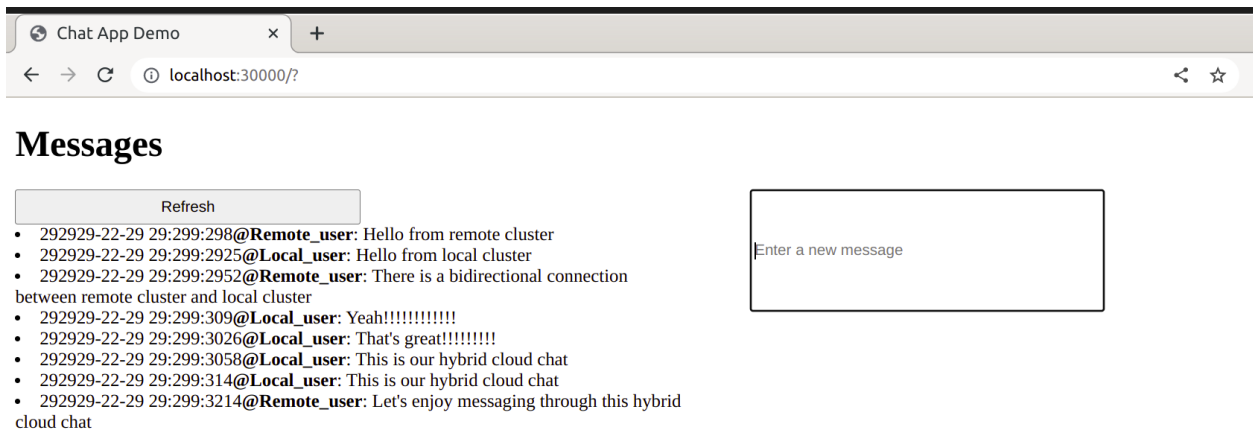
Chat App Demo
localhost:30000/?

# Messages

Refresh

- 292929-22-29 29:299:298**@Remote_user**: Hello from remote cluster
- 292929-22-29 29:299:2925**@Local_user**: Hello from local cluster
- 292929-22-29 29:299:2952**@Remote_user**: There is a bidirectional connection between remote cluster and local cluster
- 292929-22-29 29:299:309**@Local_user**: Yeah!!!!!!!!!!!!
- 292929-22-29 29:299:3026**@Local_user**: That's great!!!!!!!!!
- 292929-22-29 29:299:3058**@Local_user**: This is our hybrid cloud chat
- 292929-22-29 29:299:314**@Local_user**: This is our hybrid cloud chat
- 292929-22-29 29:299:3214**@Remote_user**: Let's enjoy messaging through this hybrid cloud chat

Enter a new message